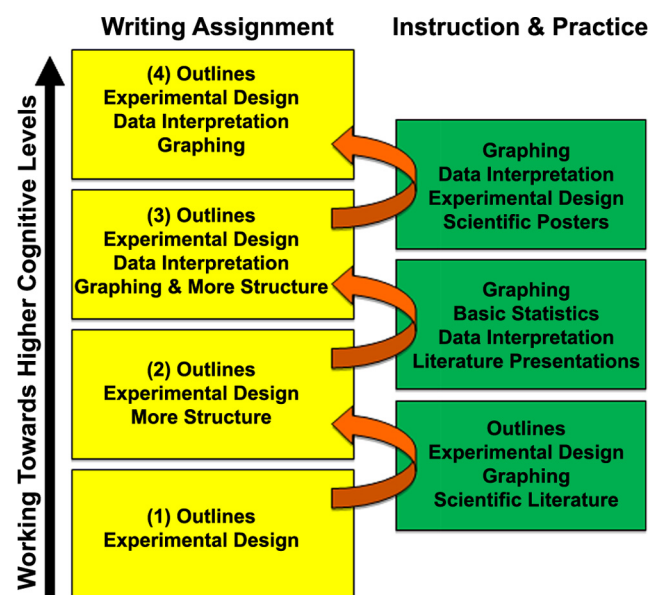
Writing Assignment

Instruction & Practice

Working Towards Higher Cognitive Levels

(4) Outlines
Experimental Design
Data Interpretation
Graphing

Graphing
Data Interpretation
Experimental Design
Scientific Posters

(3) Outlines
Experimental Design
Data Interpretation
Graphing & More Structure

Graphing
Basic Statistics
Data Interpretation
Literature Presentations

(2) Outlines
Experimental Design
More Structure

Outlines
Experimental Design
Graphing
Scientific Literature

(1) Outlines
Experimental Design